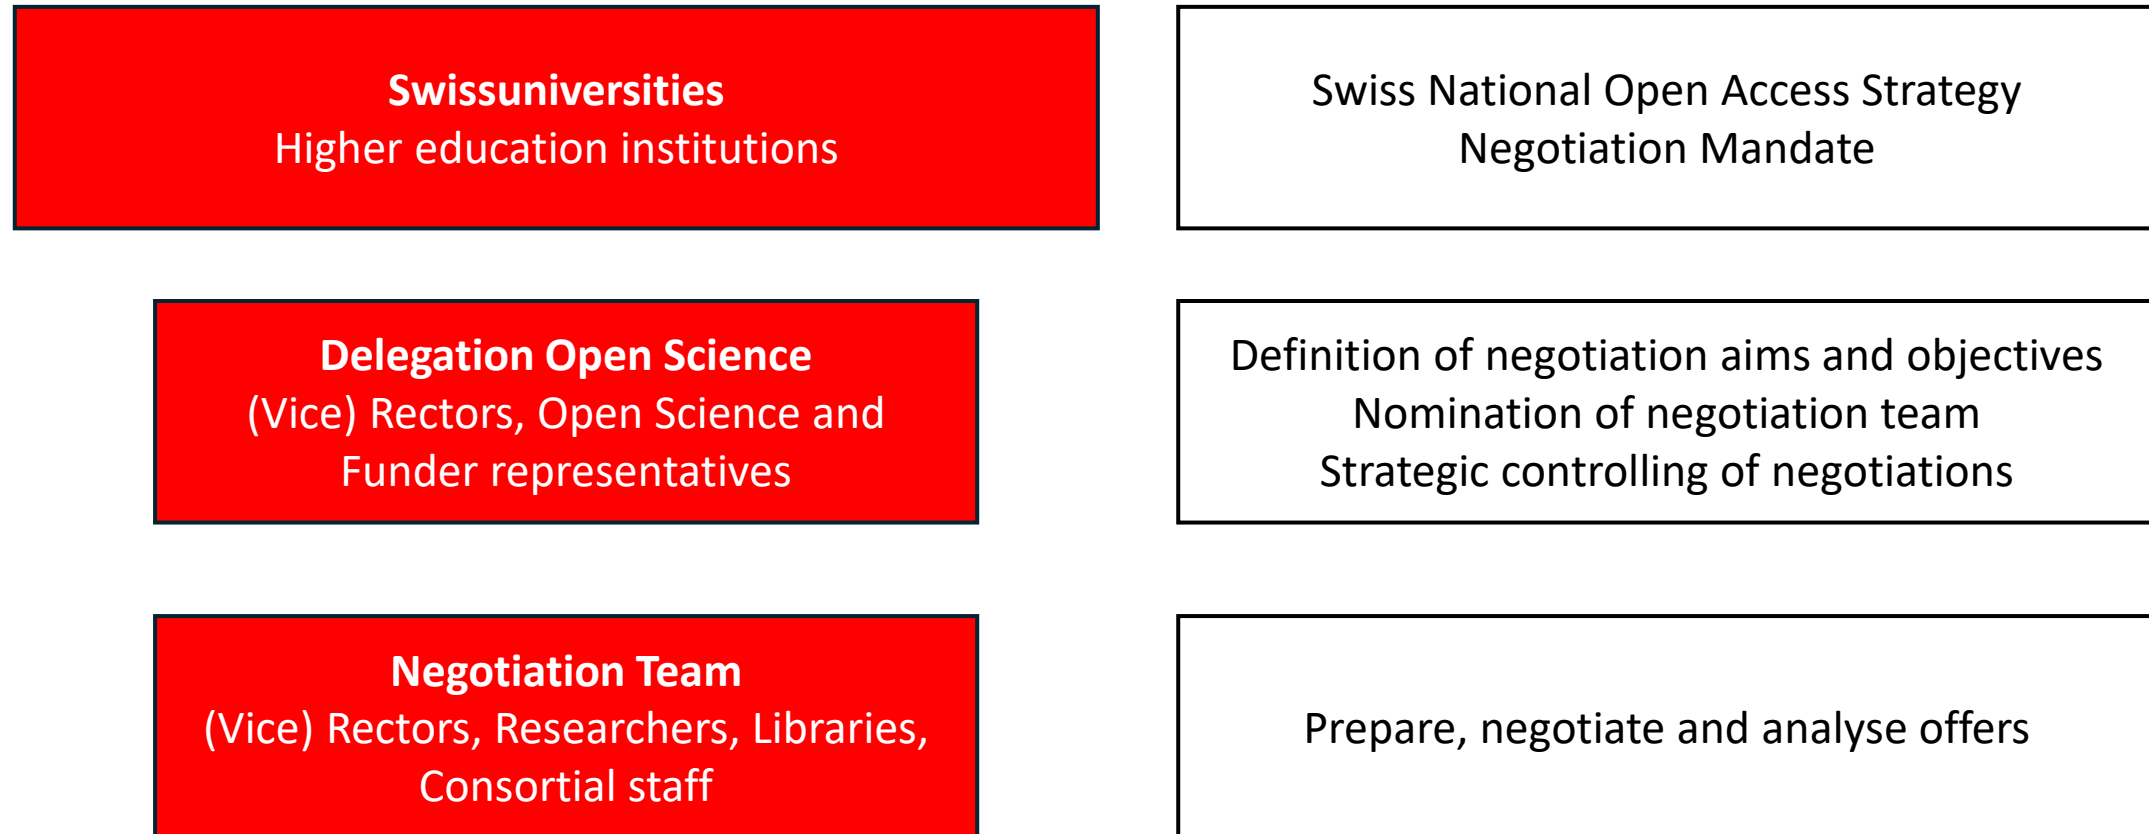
Swissuniversities
Higher education institutions

Swiss National Open Access Strategy
Negotiation Mandate

Delegation Open Science
(Vice) Rectors, Open Science and Funder representatives

Definition of negotiation aims and objectives
Nomination of negotiation team
Strategic controlling of negotiations

Negotiation Team
(Vice) Rectors, Researchers, Libraries, Consortial staff

Prepare, negotiate and analyse offers